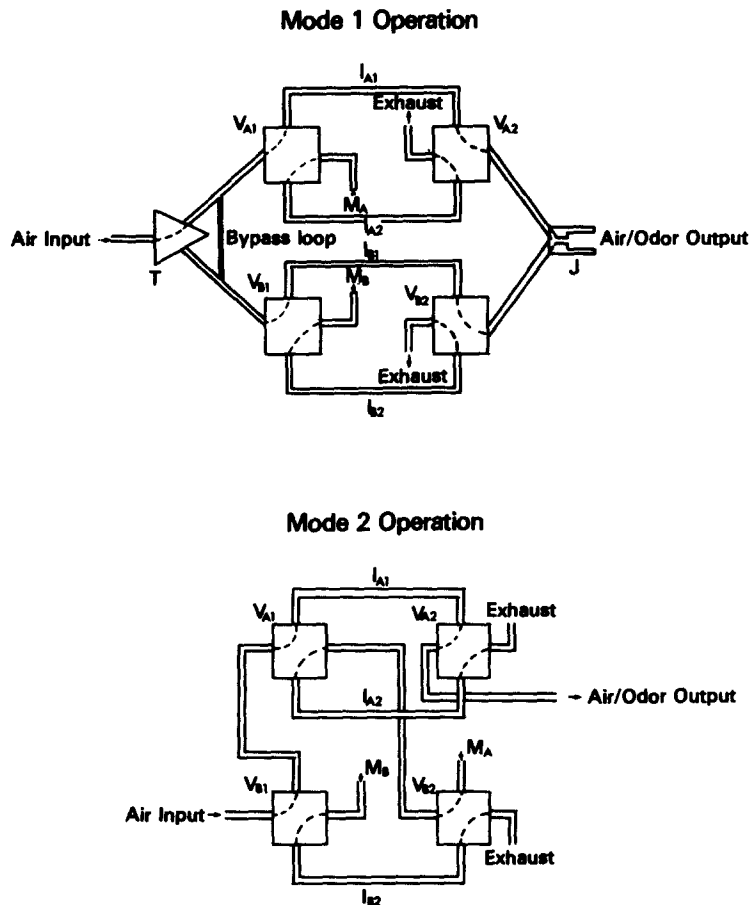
Mode 1 Operation

$l_{A1}$

Exhaust

$V_{A1}$

$V_{A2}$

$M_A$

$l_{A2}$

Air Input

Bypass loop

$l_{B1}$

Air/Odor Output

T

$V_{B1}$

$M_B$

$V_{B2}$

J

Exhaust

$l_{B2}$

Mode 2 Operation

$l_{A1}$

$V_{A1}$

$V_{A2}$

Exhaust

$l_{A2}$

Air/Odor Output

$M_A$

$M_B$

Air Input

$V_{B1}$

$V_{B2}$

Exhaust

$l_{B2}$